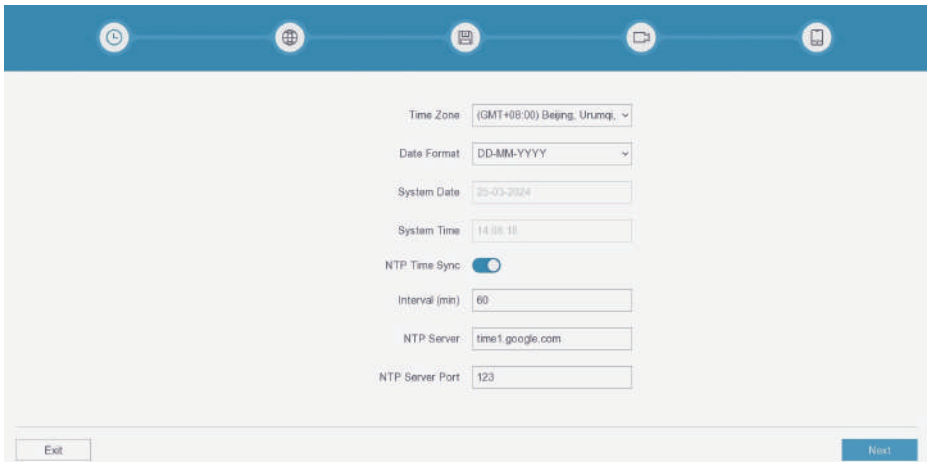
Time Zone (GMT+08:00) Beijing, Urumqi,

Date Format DD-MM-YYYY

System Date 25-03-2024

System Time 14:08:18

NTP Time Sync

Interval (min) 60

NTP Server time1.google.com

NTP Server Port 123

Exit

Next